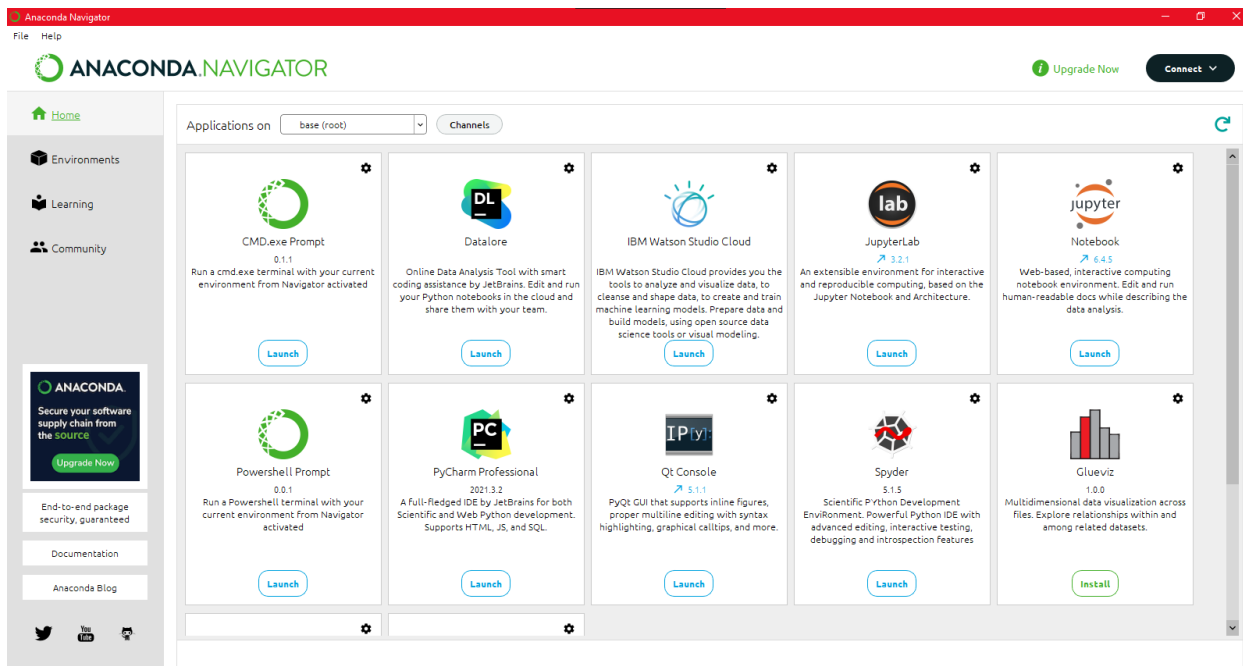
Anaconda Navigator

File Help

ANACONDA.NAVIGATOR

Upgrade Now

Connect

Home

Environments

Learning

Community

ANACONDA.

Secure your software supply chain from the source

Upgrade Now

End-to-end package security, guaranteed

Documentation

Anaconda Blog

Applications on base (root) Channels

CMD.exe Prompt
0.1.1
Run a cmd.exe terminal with your current environment from Navigator activated
Launch

DL
Datalore
Online Data Analysis Tool with smart coding assistance by JetBrains. Edit and run your Python notebooks in the cloud and share them with your team.
Launch

IBM Watson Studio Cloud
IBM Watson Studio Cloud provides you the tools to analyze and visualize data, to cleanse and shape data, to create and train machine learning models. Prepare data and build models, using open source data science tools or visual modeling.
Launch

lab
JupyterLab
3.2.1
An extensible environment for interactive and reproducible computing, based on the Jupyter Notebook and Architecture.
Launch

jupyter
Notebook
6.4.5
Web-based, interactive computing notebook environment. Edit and run human-readable docs while describing the data analysis.
Launch

Powershell Prompt
0.0.1
Run a Powershell terminal with your current environment from Navigator activated
Launch

PC
PyCharm Professional
2021.3.2
A full-fledged IDE by JetBrains for both Scientific and Web Python development. Supports HTML, JS, and SQL.
Launch

IP[y]:
Qt Console
5.1.1
PyQt GUI that supports inline figures, proper multiline editing with syntax highlighting, graphical calltips, and more.
Launch

Spyder
5.1.5
Scientific PYthon Development EnviRonment. Powerful Python IDE with advanced editing, interactive testing, debugging and introspection features
Launch

Glueviz
1.0.0
Multidimensional data visualization across files. Explore relationships within and among related datasets.
Install